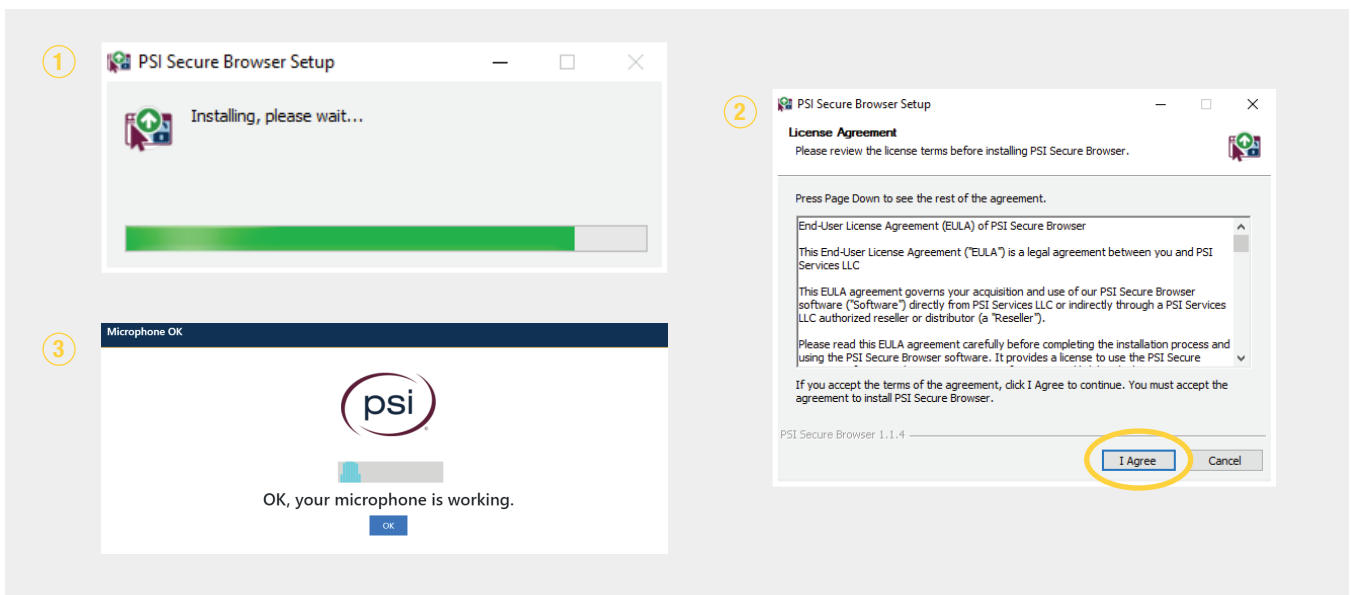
1

PSI Secure Browser Setup

Installing, please wait...

2

PSI Secure Browser Setup

License Agreement
Please review the license terms before installing PSI Secure Browser.

Press Page Down to see the rest of the agreement.

End-User License Agreement (EULA) of PSI Secure Browser

This End-User License Agreement ("EULA") is a legal agreement between you and PSI Services LLC

This EULA agreement governs your acquisition and use of our PSI Secure Browser software ("Software") directly from PSI Services LLC or indirectly through a PSI Services LLC authorized reseller or distributor (a "Reseller").

Please read this EULA agreement carefully before completing the installation process and using the PSI Secure Browser software. It provides a license to use the PSI Secure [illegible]

If you accept the terms of the agreement, click I Agree to continue. You must accept the agreement to install PSI Secure Browser.

PSI Secure Browser 1.1.4

I Agree

Cancel

3

Microphone OK

psi

OK, your microphone is working.

OK